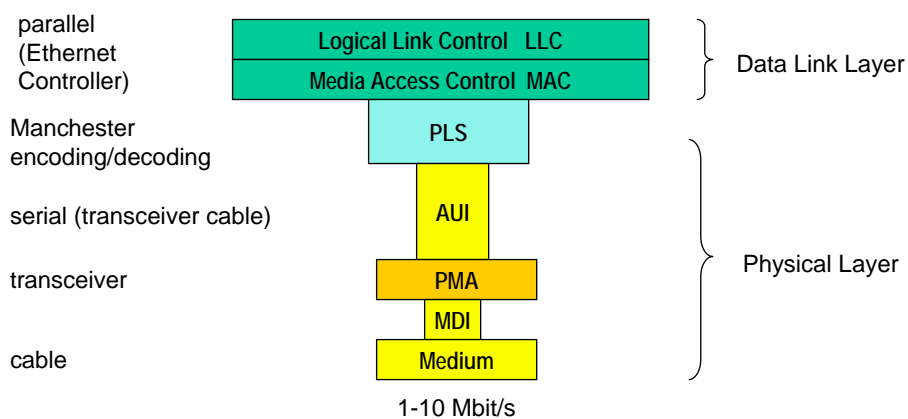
parallel (Ethernet Controller)

Logical Link Control LLC

Media Access Control MAC

Data Link Layer

Manchester encoding/decoding

PLS

serial (transceiver cable)

AUI

transceiver

PMA

Physical Layer

MDI

cable

Medium

1-10 Mbit/s